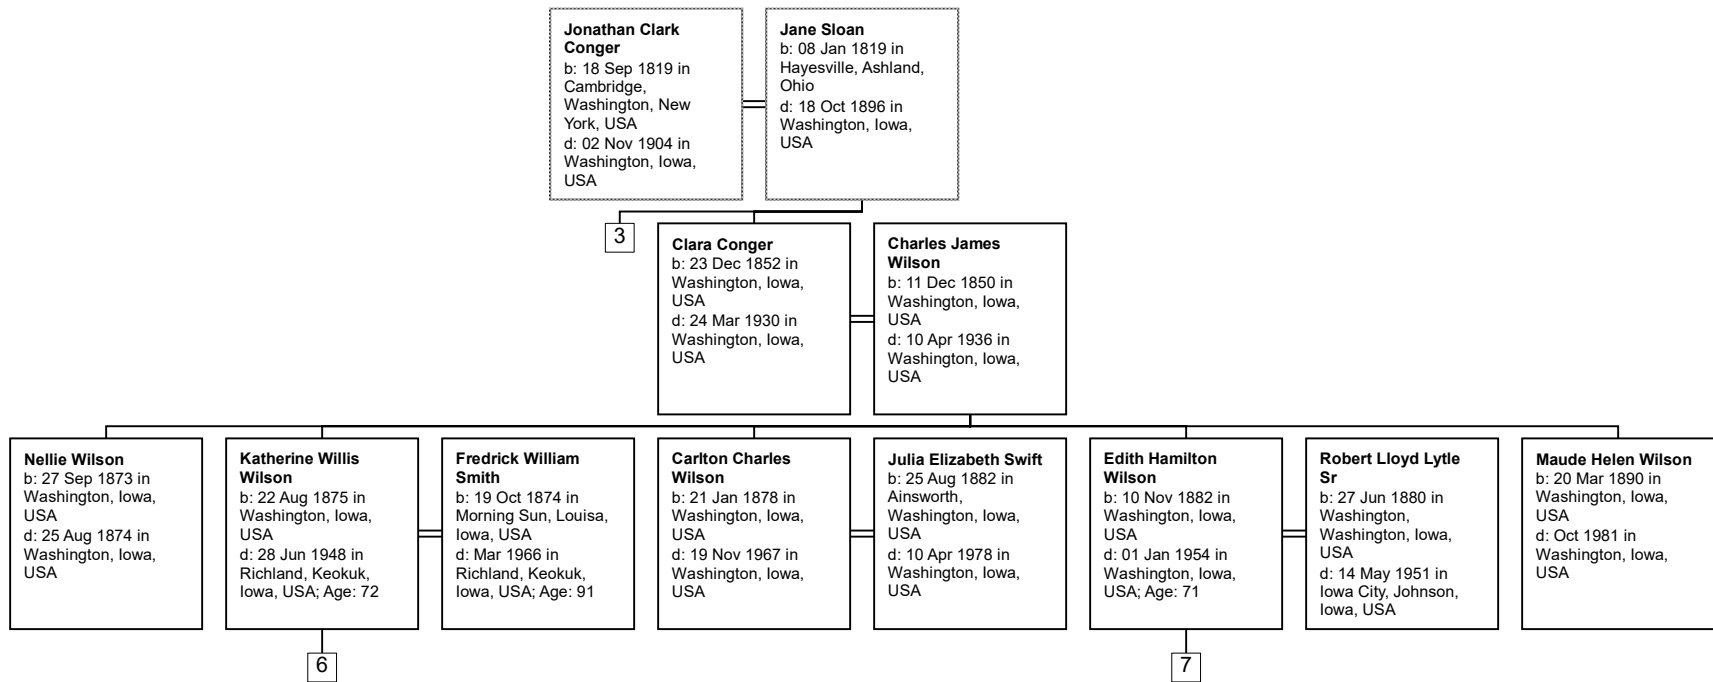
**Jonathan Clark Conger**
b: 18 Sep 1819 in Cambridge, Washington, New York, USA
d: 02 Nov 1904 in Washington, Iowa, USA

**Jane Sloan**
b: 08 Jan 1819 in Hayesville, Ashland, Ohio
d: 18 Oct 1896 in Washington, Iowa, USA

3

**Clara Conger**
b: 23 Dec 1852 in Washington, Iowa, USA
d: 24 Mar 1930 in Washington, Iowa, USA

**Charles James Wilson**
b: 11 Dec 1850 in Washington, Iowa, USA
d: 10 Apr 1936 in Washington, Iowa, USA

**Nellie Wilson**
b: 27 Sep 1873 in Washington, Iowa, USA
d: 25 Aug 1874 in Washington, Iowa, USA

**Katherine Willis Wilson**
b: 22 Aug 1875 in Washington, Iowa, USA
d: 28 Jun 1948 in Richland, Keokuk, Iowa, USA; Age: 72

6

**Fredrick William Smith**
b: 19 Oct 1874 in Morning Sun, Louisa, Iowa, USA
d: Mar 1966 in Richland, Keokuk, Iowa, USA; Age: 91

**Carlton Charles Wilson**
b: 21 Jan 1878 in Washington, Iowa, USA
d: 19 Nov 1967 in Washington, Iowa, USA

**Julia Elizabeth Swift**
b: 25 Aug 1882 in Ainsworth, Washington, Iowa, USA
d: 10 Apr 1978 in Washington, Iowa, USA

**Edith Hamilton Wilson**
b: 10 Nov 1882 in Washington, Iowa, USA
d: 01 Jan 1954 in Washington, Iowa, USA; Age: 71

7

**Robert Lloyd Lytle Sr**
b: 27 Jun 1880 in Washington, Washington, Iowa, USA
d: 14 May 1951 in Iowa City, Johnson, Iowa, USA

**Maude Helen Wilson**
b: 20 Mar 1890 in Washington, Iowa, USA
d: Oct 1981 in Washington, Iowa, USA